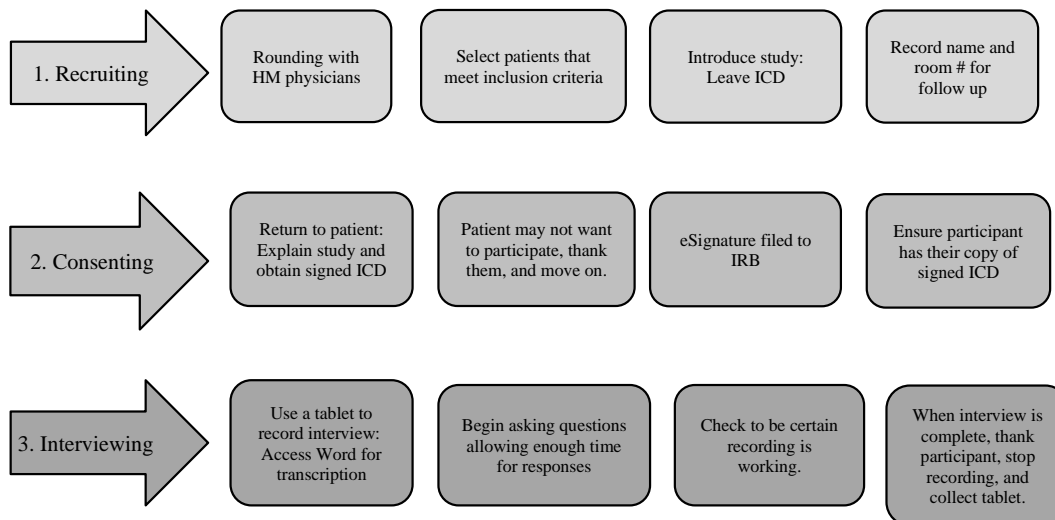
1. Recruiting

Rounding with HM physicians

Select patients that meet inclusion criteria

Introduce study: Leave ICD

Record name and room # for follow up

2. Consenting

Return to patient: Explain study and obtain signed ICD

Patient may not want to participate, thank them, and move on.

eSignature filed to IRB

Ensure participant has their copy of signed ICD

3. Interviewing

Use a tablet to record interview: Access Word for transcription

Begin asking questions allowing enough time for responses

Check to be certain recording is working.

When interview is complete, thank participant, stop recording, and collect tablet.